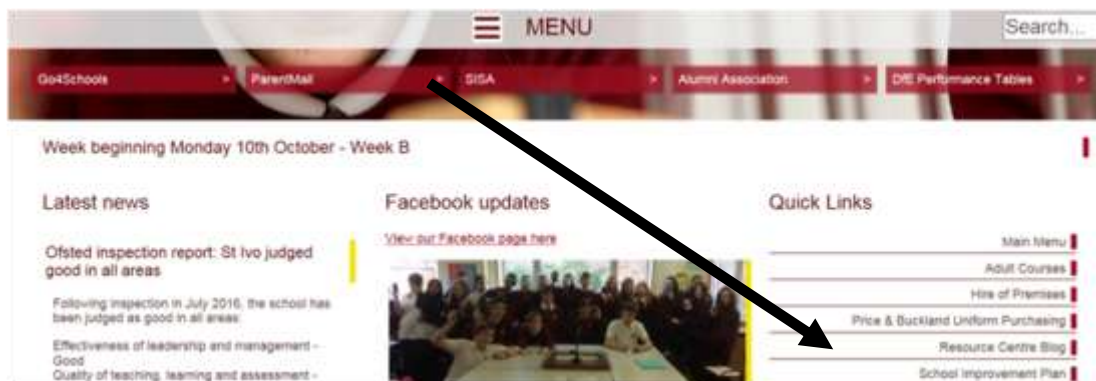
MENU

Search...

Go4Schools >
ParentMail >
SISA >
Alumni Association >
DfE Performance Tables >

Week beginning Monday 10th October - Week B

Latest news

Ofsted inspection report: St Ivo judged good in all areas

Following inspection in July 2016, the school has been judged as good in all areas:

Effectiveness of leadership and management - Good
Quality of teaching, learning and assessment - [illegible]

Facebook updates

View our Facebook page here

Quick Links

Main Menu
Adult Courses
Hire of Premises
Price & Buckland Uniform Purchasing
Resource Centre Blog
School Improvement Plan